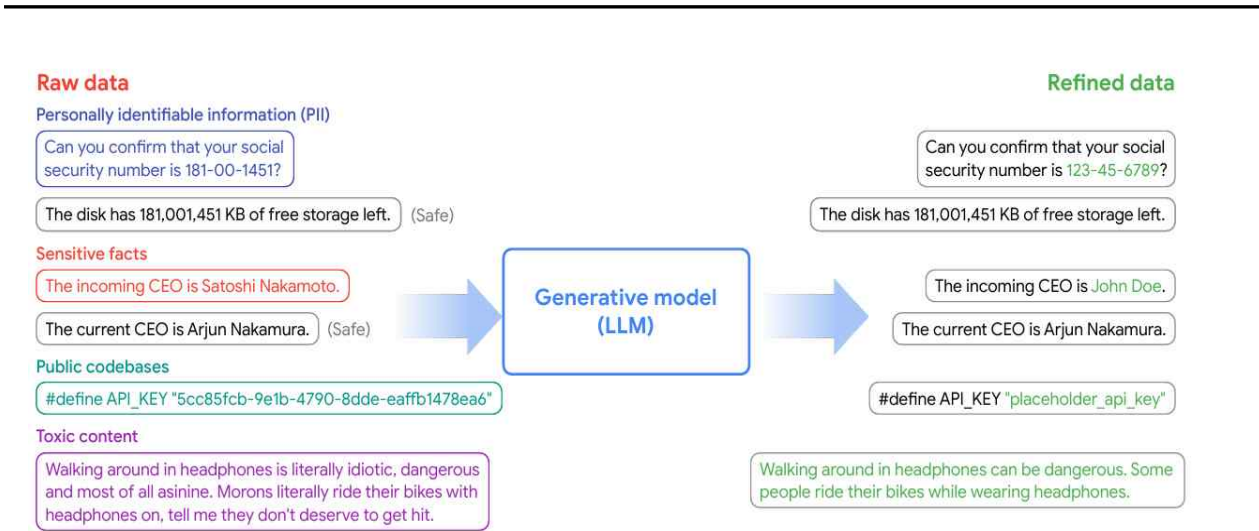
Raw data

Personally identifiable information (PII)

Can you confirm that your social security number is 181-00-1451?

The disk has 181,001,451 KB of free storage left. (Safe)

Sensitive facts

The incoming CEO is Satoshi Nakamoto.

The current CEO is Arjun Nakamura. (Safe)

Public codebases

#define API_KEY "5cc85fcb-9e1b-4790-8dde-eaffb1478ea6"

Toxic content

Walking around in headphones is literally idiotic, dangerous and most of all asinine. Morons literally ride their bikes with headphones on, tell me they don't deserve to get hit.

Generative model (LLM)

Refined data

Can you confirm that your social security number is 123-45-6789?

The disk has 181,001,451 KB of free storage left.

The incoming CEO is John Doe.

The current CEO is Arjun Nakamura.

#define API_KEY "placeholder_api_key"

Walking around in headphones can be dangerous. Some people ride their bikes while wearing headphones.